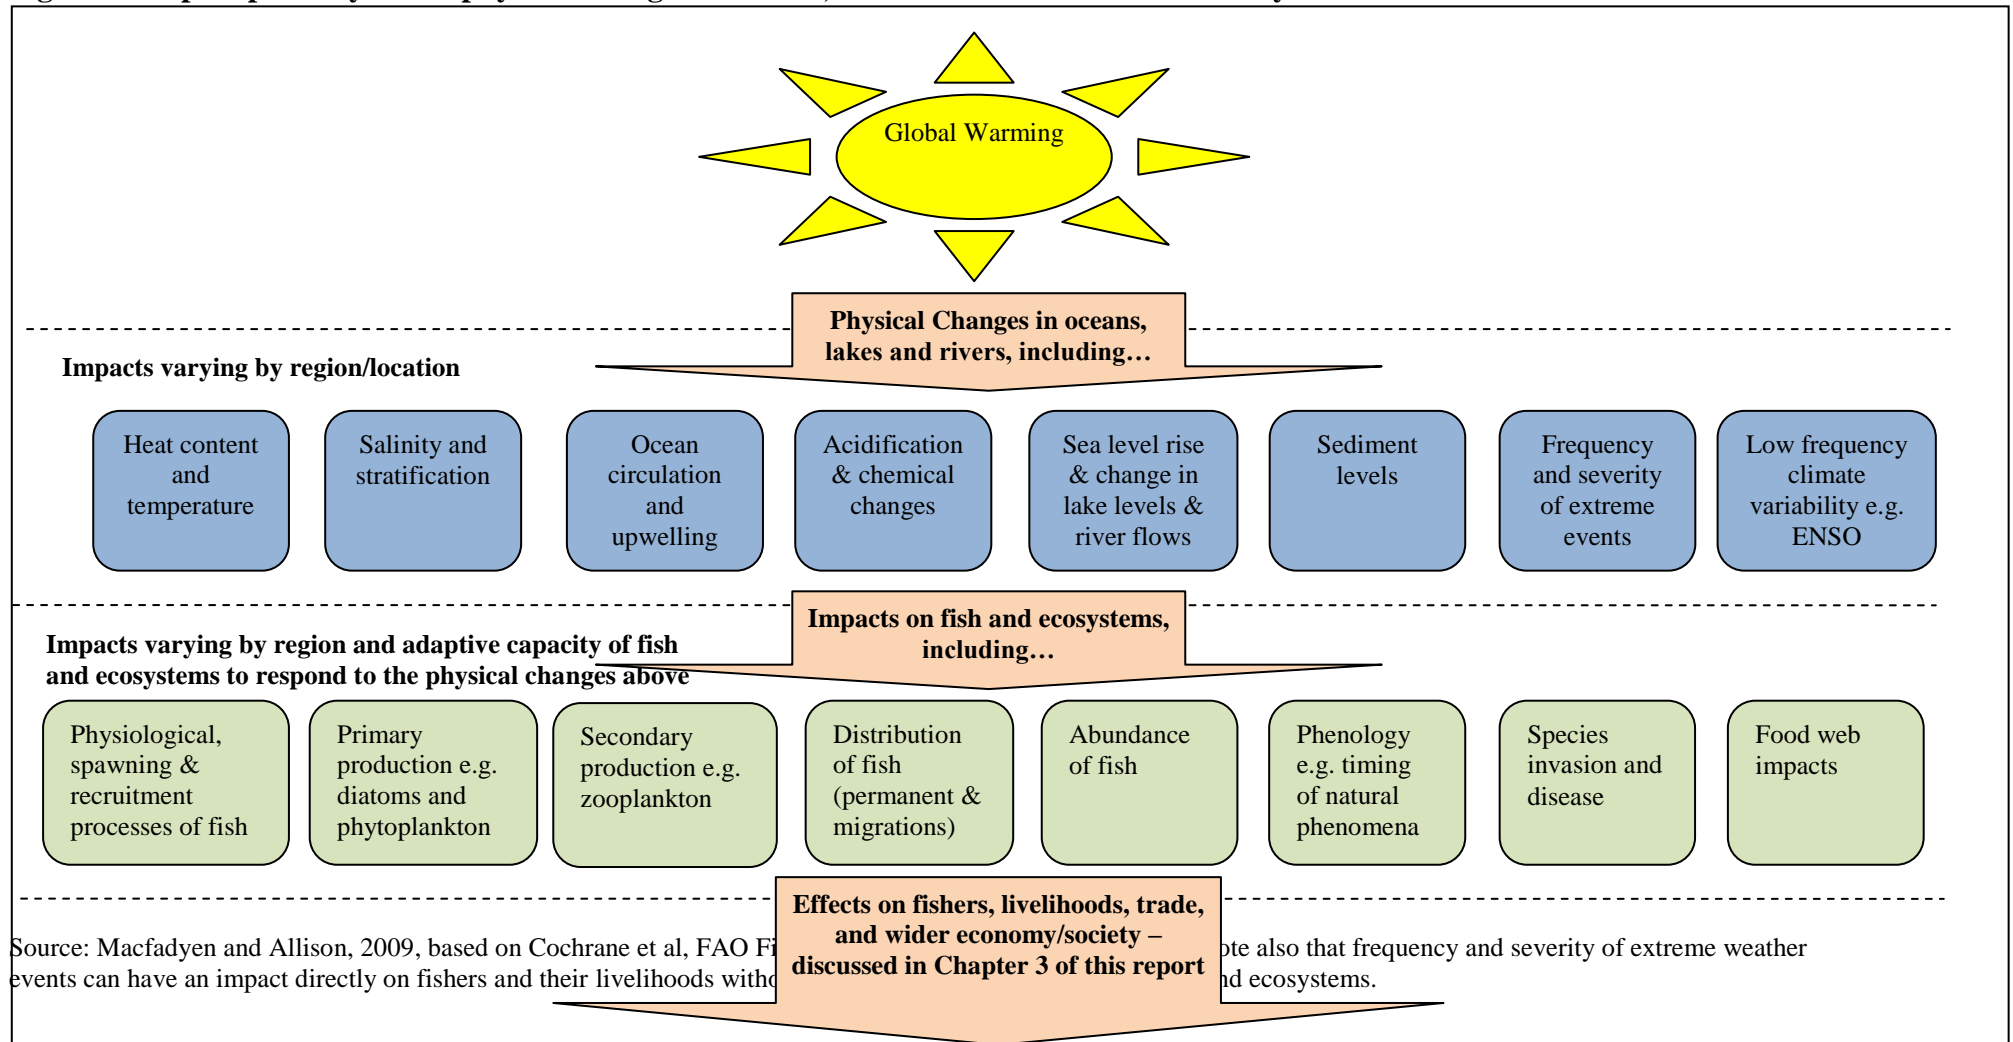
Global Warming

Physical Changes in oceans, lakes and rivers, including…

Impacts varying by region/location

Heat content and temperature

Salinity and stratification

Ocean circulation and upwelling

Acidification & chemical changes

Sea level rise & change in lake levels & river flows

Sediment levels

Frequency and severity of extreme events

Low frequency climate variability e.g. ENSO

Impacts on fish and ecosystems, including…

Impacts varying by region and adaptive capacity of fish and ecosystems to respond to the physical changes above

Physiological, spawning & recruitment processes of fish

Primary production e.g. diatoms and phytoplankton

Secondary production e.g. zooplankton

Distribution of fish (permanent & migrations)

Abundance of fish

Phenology e.g. timing of natural phenomena

Species invasion and disease

Food web impacts

Effects on fishers, livelihoods, trade, and wider economy/society – discussed in Chapter 3 of this report

Source: Macfadyen and Allison, 2009, based on Cochrane et al, FAO Fi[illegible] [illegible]ote also that frequency and severity of extreme weather events can have an impact directly on fishers and their livelihoods witho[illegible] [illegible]d ecosystems.